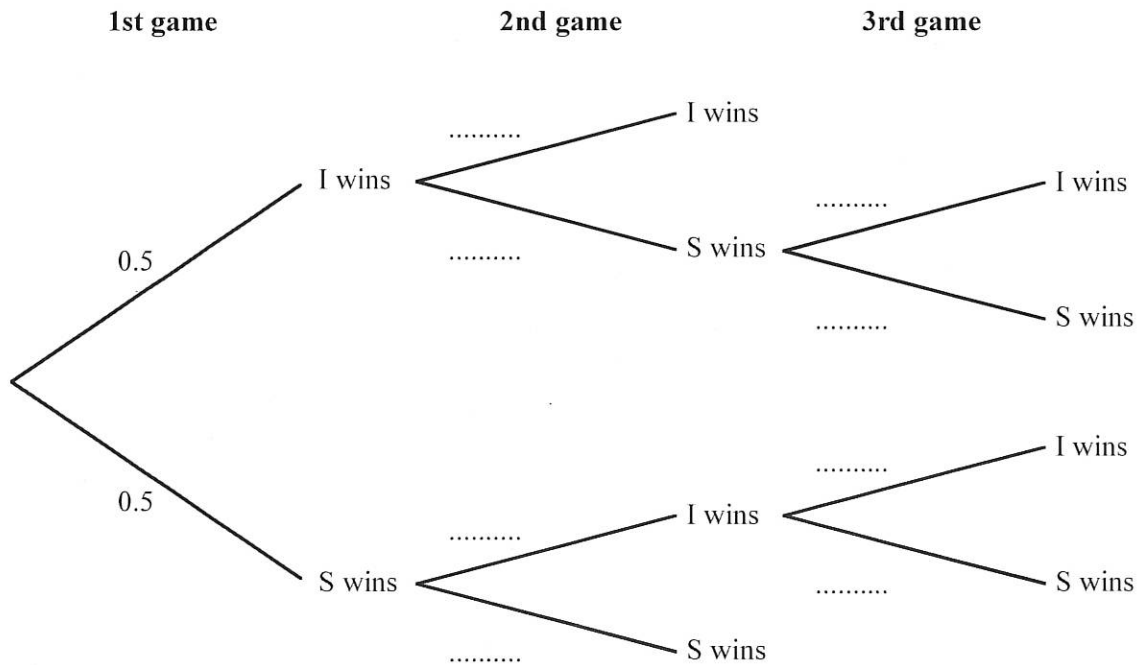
1st game  2nd game  3rd game

0.5

I wins

..........

I wins

..........

S wins

..........

I wins

..........

S wins

0.5

S wins

..........

I wins

..........

S wins

..........

I wins

..........

S wins